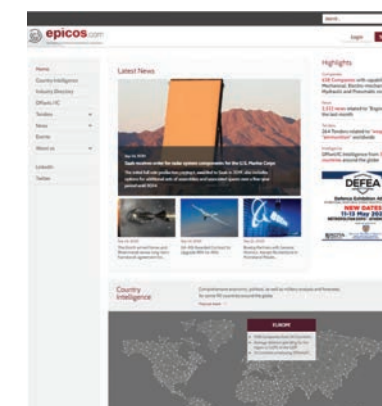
epicos.com

Search...

Login

Home
Country Intelligence
Industry Directory
EPicos I.C
Tenders
News
Events
About us
LinkedIn
Twitter

Latest News

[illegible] full rate production order for radar system components for the U.S. Marine Corps

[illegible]

Highlights

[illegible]

DEFEA
Defence Exhibition Athens
NEW DATES
11-13 May 2021

Country Intelligence

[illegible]

EUROPE